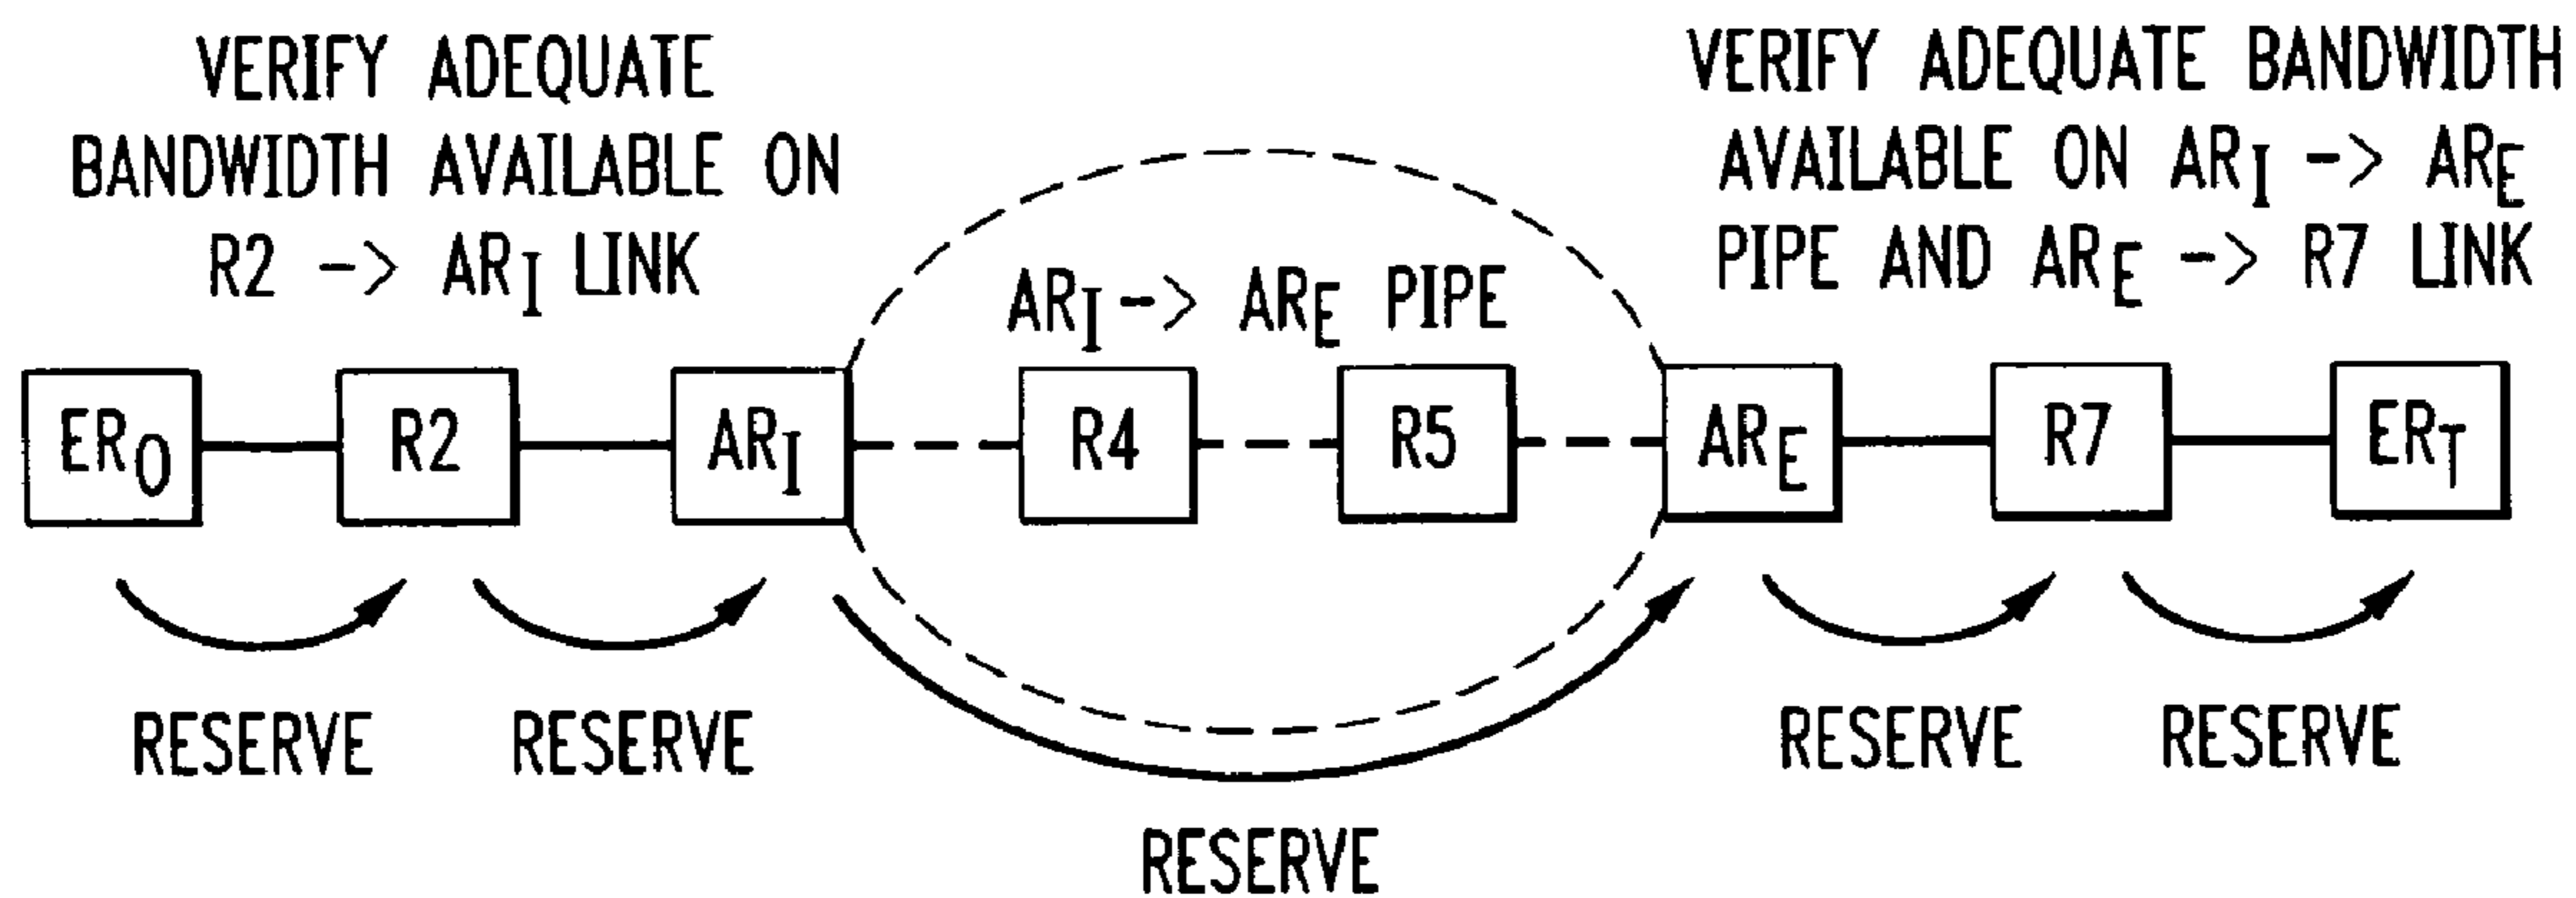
VERIFY ADEQUATE BANDWIDTH AVAILABLE ON R2 -> $AR_I$ LINK

VERIFY ADEQUATE BANDWIDTH AVAILABLE ON $AR_I$ -> $AR_E$ PIPE AND $AR_E$ -> R7 LINK

$AR_I$ -> $AR_E$ PIPE

$ER_O$

R2

$AR_I$

R4

R5

$AR_E$

R7

$ER_T$

RESERVE

RESERVE

RESERVE

RESERVE

RESERVE